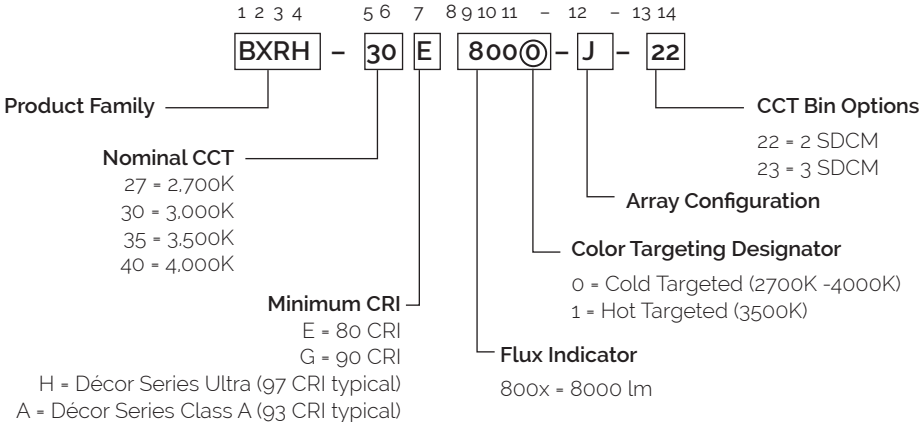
1 2 3 4 – 5 6 7 8 9 10 11 – 12 – 13 14

BXRH – 30 E 800 0 – J – 22

Product Family

Nominal CCT
27 = 2,700K
30 = 3,000K
35 = 3,500K
40 = 4,000K

Minimum CRI
E = 80 CRI
G = 90 CRI
H = Décor Series Ultra (97 CRI typical)
A = Décor Series Class A (93 CRI typical)

Flux Indicator
800x = 8000 lm

Color Targeting Designator
0 = Cold Targeted (2700K -4000K)
1 = Hot Targeted (3500K)

Array Configuration

CCT Bin Options
22 = 2 SDCM
23 = 3 SDCM